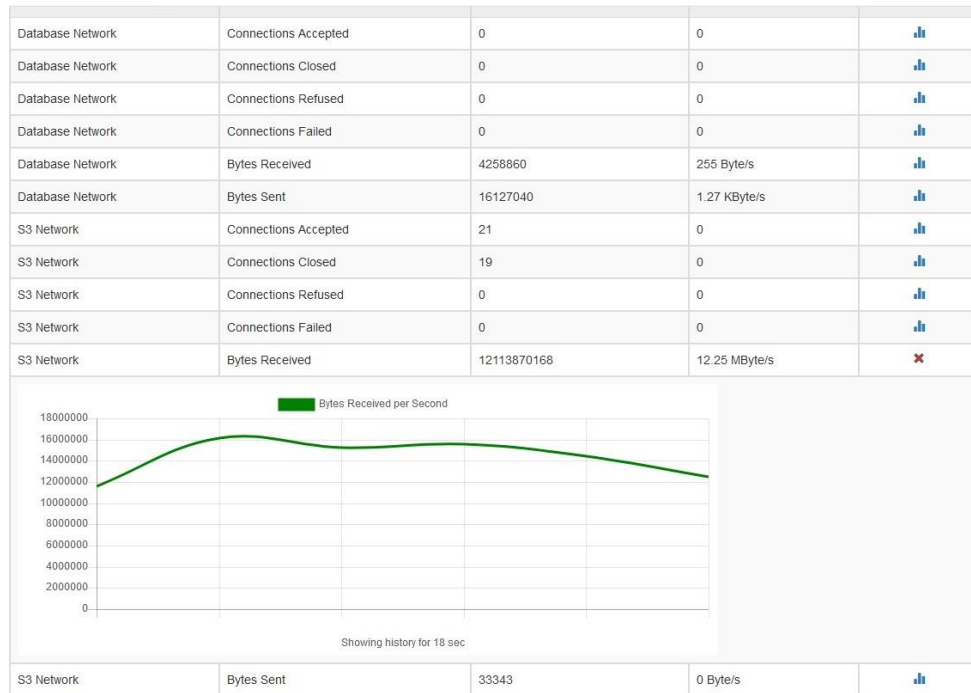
| | | | | |
|---|---|---|---|---|
| Database Network | Connections Accepted | 0 | 0 | |
| Database Network | Connections Closed | 0 | 0 | |
| Database Network | Connections Refused | 0 | 0 | |
| Database Network | Connections Failed | 0 | 0 | |
| Database Network | Bytes Received | 4258860 | 255 Byte/s | |
| Database Network | Bytes Sent | 16127040 | 1.27 KByte/s | |
| S3 Network | Connections Accepted | 21 | 0 | |
| S3 Network | Connections Closed | 19 | 0 | |
| S3 Network | Connections Refused | 0 | 0 | |
| S3 Network | Connections Failed | 0 | 0 | |
| S3 Network | Bytes Received | 12113870168 | 12.25 MByte/s | ✖ |

Bytes Received per Second

18000000
16000000
14000000
12000000
10000000
8000000
6000000
4000000
2000000
0

Showing history for 18 sec

| | | | | |
|---|---|---|---|---|
| S3 Network | Bytes Sent | 33343 | 0 Byte/s | |